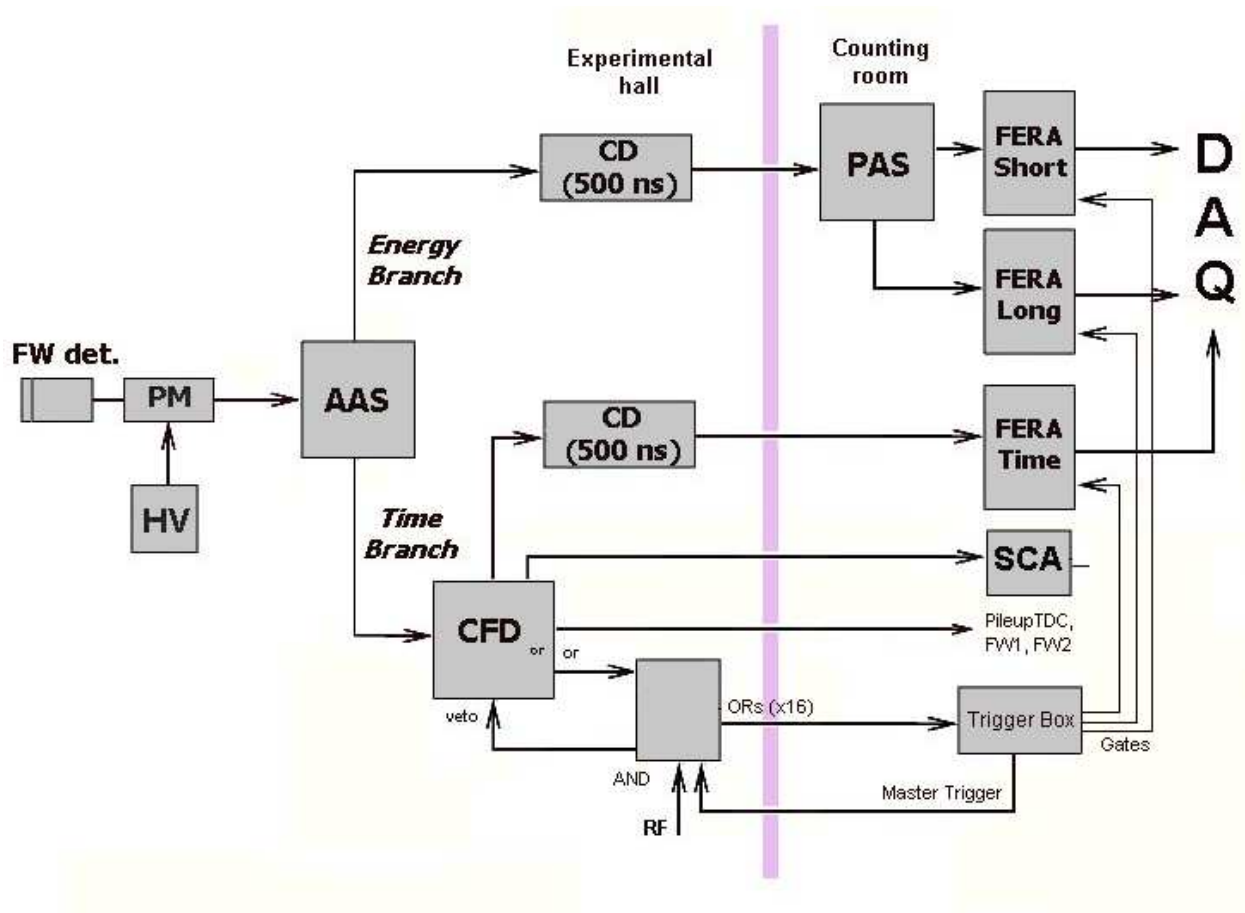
Experimental hall

Counting room

CD (500 ns)

PAS

FERA Short

D
A
Q

Energy Branch

FERA Long

FW det.

PM

AAS

HV

CD (500 ns)

FERA Time

Time Branch

SCA

CFD

or

or

PileupTDC, FW1, FW2

veto

ORs (x16)

Trigger Box

AND

Gates

Master Trigger

RF